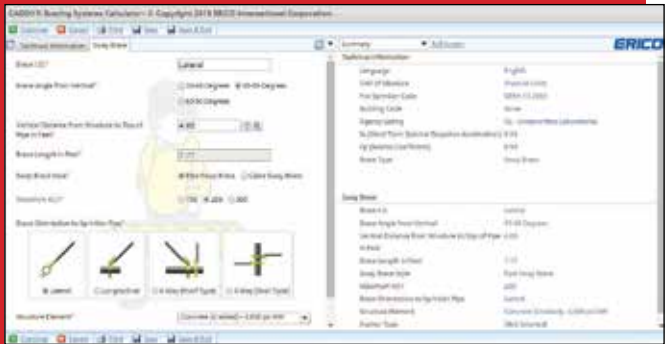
CADDY® Bracing Systems Calculator™ 2. Copyright 2015 ERICO International Corporation

Calculate | Cancel | Print | Save | Save & Exit

Technical Information | Sway Brace

Brace I.D.* Lateral

Brace Angle From Vertical* 30-45 Degrees | 45-60 Degrees | 60-90 Degrees

Vertical Distance from Structure to Top of Pipe (in feet)* 4.00

Brace Length (in feet)* 5.77

Sway Brace Style* Pipe Sway Brace | Cable Sway Brace

Slenderness (L/r)* 100 | 200 | 300

Brace Orientation to Sprinkler Pipe*

Lateral | Longitudinal | 4-Way (Brief Type) | 4-Way (Short Type)

Structure Element* Concrete (2 sided) — 3,000 psi NW

Calculate | Cancel | Print | Save | Save & Exit

Summary | Add Screen

ERICO

Technical Information
Language English
Unit of Measure Imperial Units
Fire Sprinkler Code NFPA 13 2013
Building Code None
Agency Listing UL - Underwriters Laboratories
Ss (Short Term Spectral Response Acceleration) 0.50
Cp (Seismic Coefficient) 0.50
Brace Type Sway Brace

Sway Brace
Brace I.D. Lateral
Brace Angle From Vertical 45-60 Degrees
Vertical Distance from Structure to Top of Pipe 4.00
(in feet)
Brace Length (in feet) 5.77
Sway Brace Style Pipe Sway Brace
Slenderness (L/r) 200
Brace Orientation to Sprinkler Pipe Lateral
Structure Element Concrete (2-sided) - 3,000 psi NW
Fastener Type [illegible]